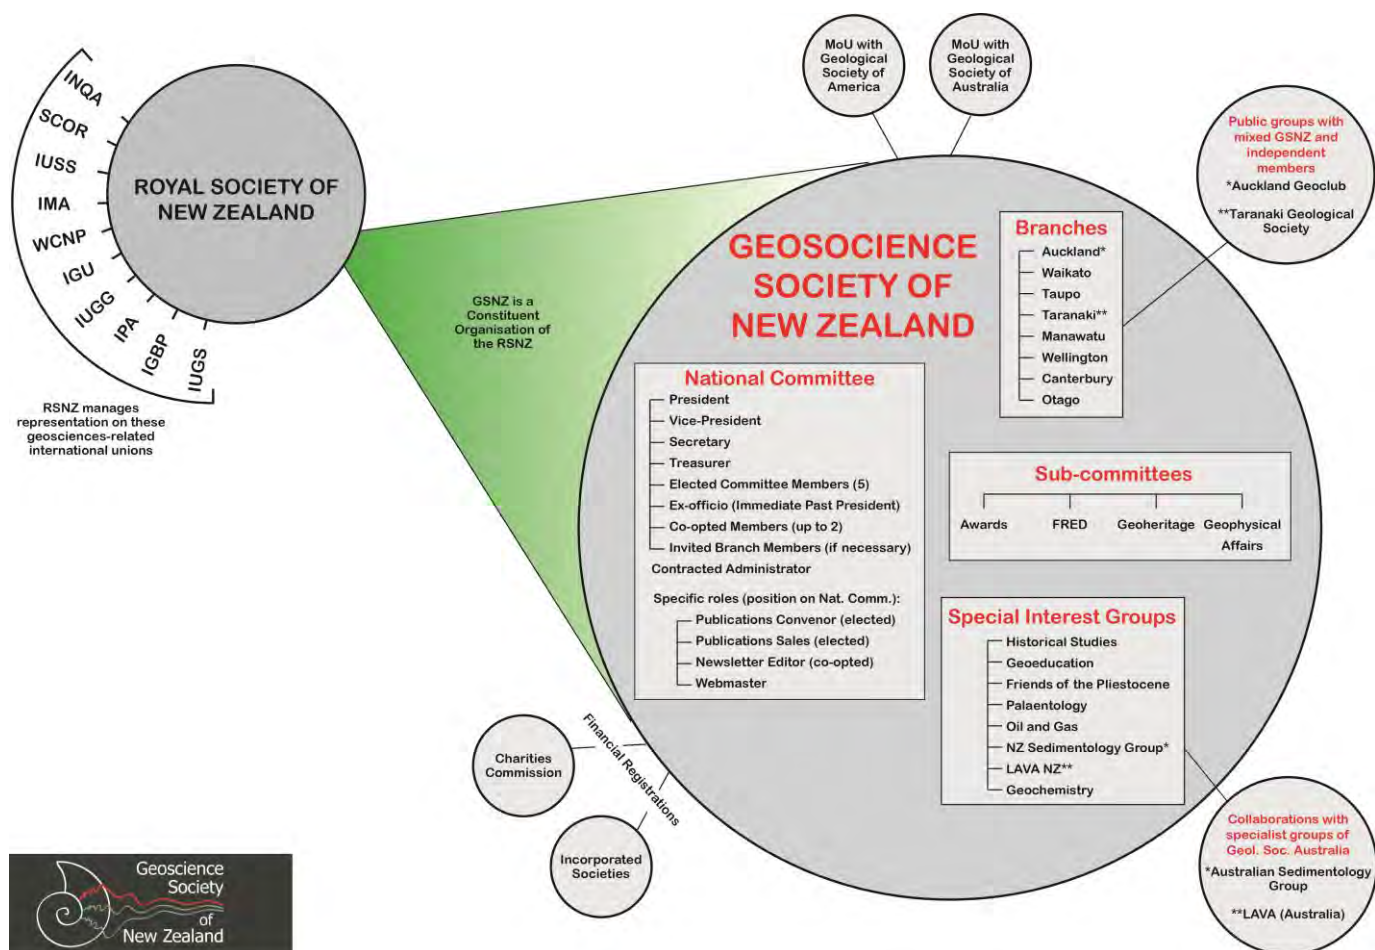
INQA
SCOR
IUSS
IMA
WCNP
IGU
IUGG
IPA
IGBP
IUGS

ROYAL SOCIETY OF NEW ZEALAND

RSNZ manages representation on these geosciences-related international unions

GSNZ is a Constituent Organisation of the RSNZ

MoU with Geological Society of America

MoU with Geological Society of Australia

Public groups with mixed GSNZ and independent members
*Auckland Geoclub
**Taranaki Geological Society

GEOSOCIENCE SOCIETY OF NEW ZEALAND

Branches
Auckland*
Waikato
Taupo
Taranaki**
Manawatu
Wellington
Canterbury
Otago

National Committee
President
Vice-President
Secretary
Treasurer
Elected Committee Members (5)
Ex-officio (Immediate Past President)
Co-opted Members (up to 2)
Invited Branch Members (if necessary)
Contracted Administrator

Specific roles (position on Nat. Comm.):
Publications Convenor (elected)
Publications Sales (elected)
Newsletter Editor (co-opted)
Webmaster

Sub-committees
Awards
FRED
Geoheritage
Geophysical Affairs

Special Interest Groups
Historical Studies
Geoeducation
Friends of the Pliestocene
Palaentology
Oil and Gas
NZ Sedimentology Group*
LAVA NZ**
Geochemistry

Collaborations with specialist groups of Geol. Soc. Australia
*Australian Sedimentology Group
**LAVA (Australia)

Financial Registrations

Charities Commission

Incorporated Societies

Geoscience Society of New Zealand